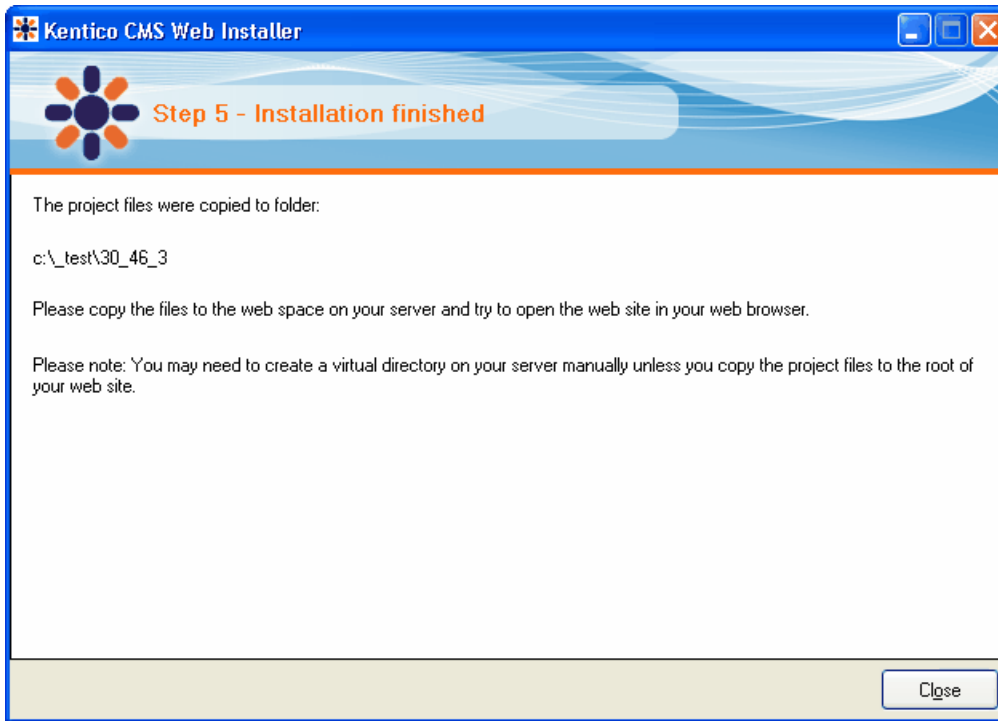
Kentico CMS Web Installer

Step 5 - Installation finished

The project files were copied to folder:

c:\_test\30_46_3

Please copy the files to the web space on your server and try to open the web site in your web browser.

Please note: You may need to create a virtual directory on your server manually unless you copy the project files to the root of your web site.

Close